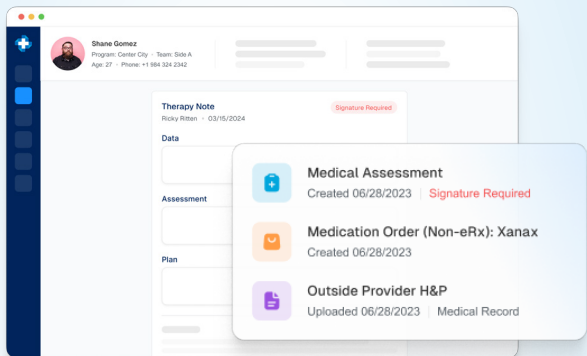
Shane Gomez
Program: Center City · Team: Side A
Age: 27 · Phone: +1 984 324 2342

Therapy Note
Ricky Ritten · 03/15/2024
Signature Required

Data

Assessment

Plan

Medical Assessment
Created 06/28/2023 | Signature Required

Medication Order (Non-eRx): Xanax
Created 06/28/2023

Outside Provider H&P
Uploaded 06/28/2023 | Medical Record